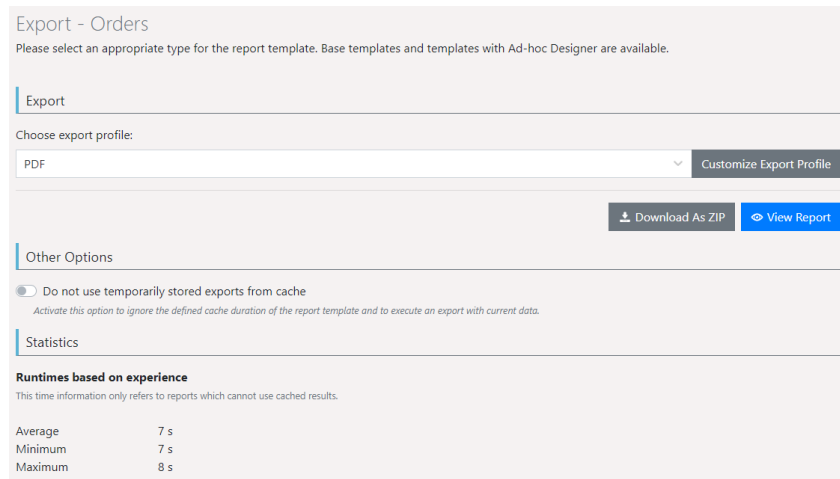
Export - Orders
Please select an appropriate type for the report template. Base templates and templates with Ad-hoc Designer are available.

Export

Choose export profile:

PDF

Customize Export Profile

Download As ZIP

View Report

Other Options

Do not use temporarily stored exports from cache

Activate this option to ignore the defined cache duration of the report template and to execute an export with current data.

Statistics

Runtimes based on experience

This time information only refers to reports which cannot use cached results.

| Average | 7 s |
|---|---|
| Minimum | 7 s |
| Maximum | 8 s |